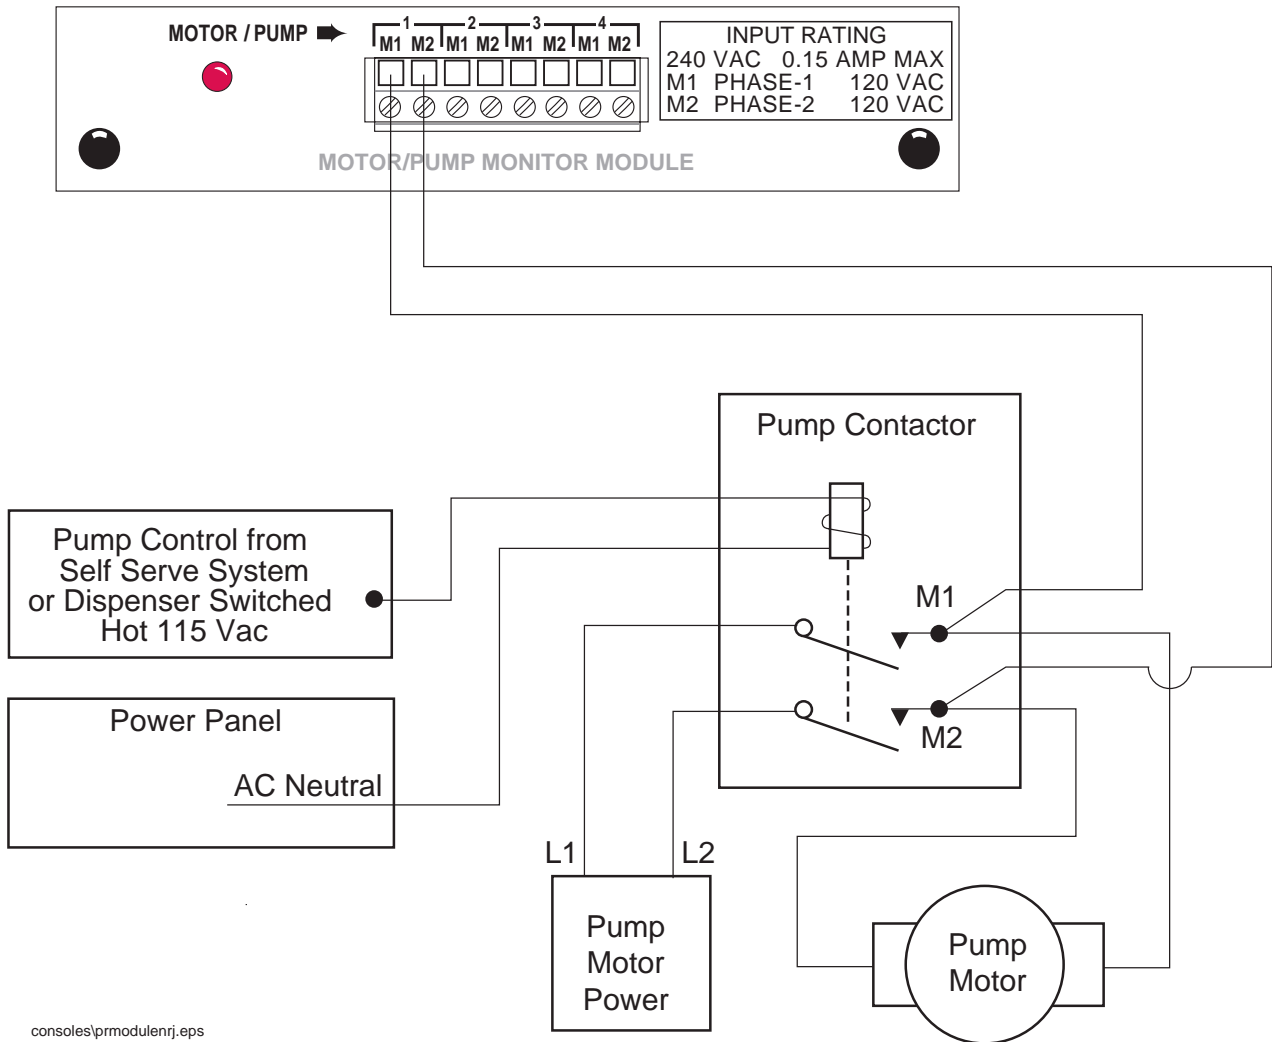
MOTOR / PUMP

1 2 3 4
M1 M2 M1 M2 M1 M2 M1 M2

INPUT RATING
240 VAC 0.15 AMP MAX
M1 PHASE-1 120 VAC
M2 PHASE-2 120 VAC

MOTOR/PUMP MONITOR MODULE

Pump Contactor

Pump Control from Self Serve System or Dispenser Switched Hot 115 Vac

M1

M2

Power Panel

AC Neutral

L1

L2

Pump Motor Power

Pump Motor

consoles\prmodulenrj.eps